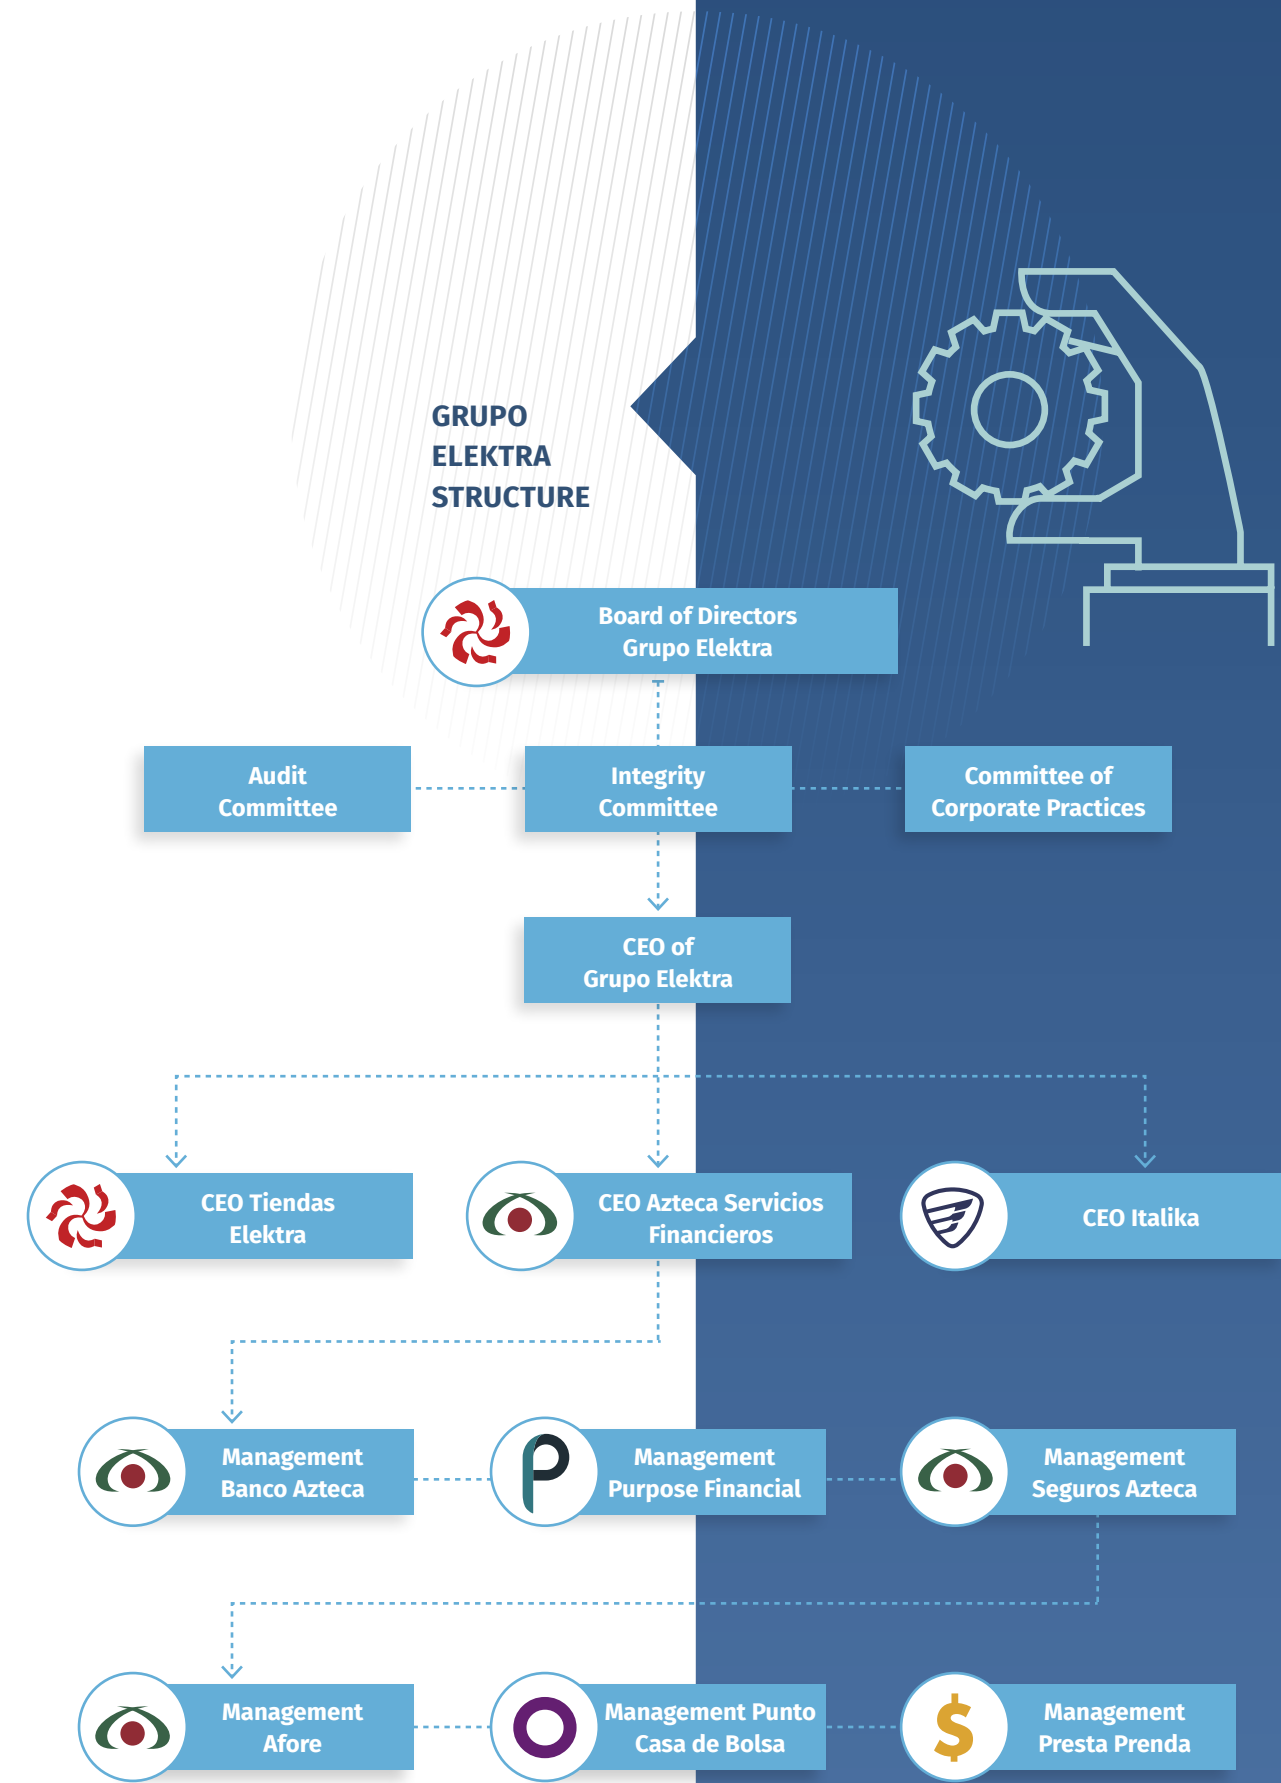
GRUPO ELEKTRA STRUCTURE

Board of Directors Grupo Elektra

Audit Committee

Integrity Committee

Committee of Corporate Practices

CEO of Grupo Elektra

CEO Tiendas Elektra

CEO Azteca Servicios Financieros

CEO Italika

Management Banco Azteca

Management Purpose Financial

Management Seguros Azteca

Management Afore

Management Punto Casa de Bolsa

Management Presta Prenda